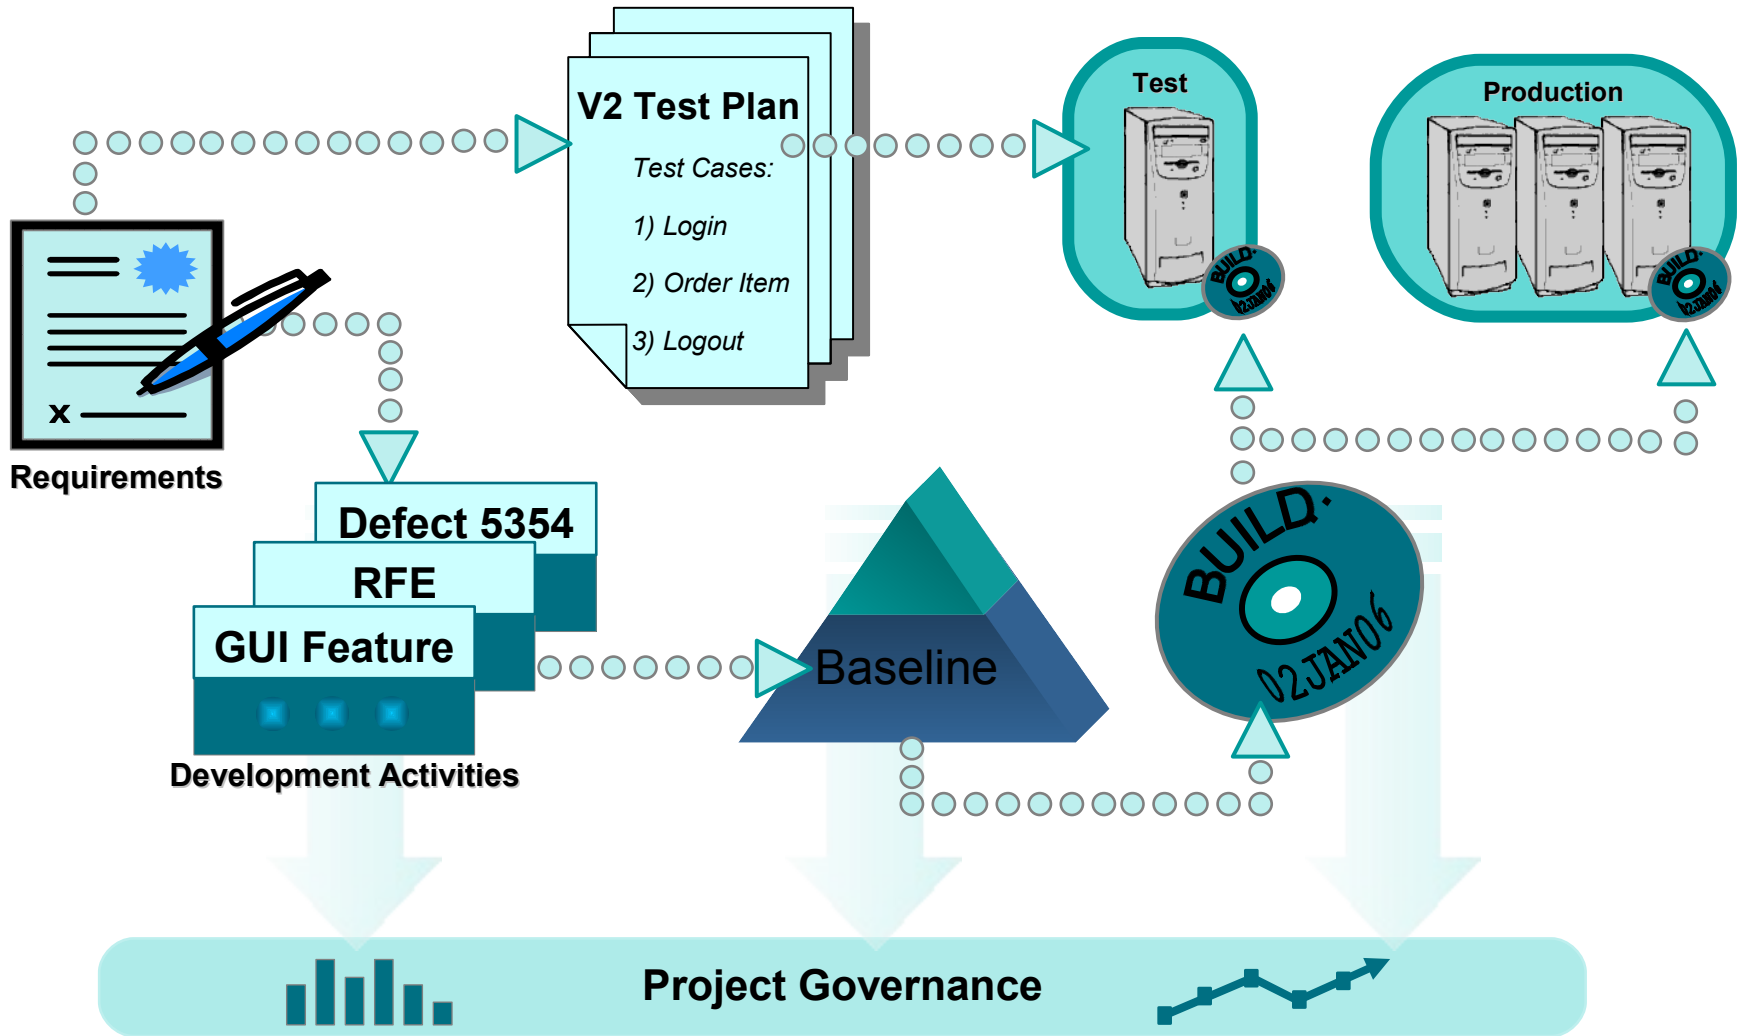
V2 Test Plan

Test Cases:

1) Login

2) Order Item

3) Logout

Test

Production

BUILD. 02JAN06

BUILD. 02JAN06

Requirements

X

Defect 5354

RFE

GUI Feature

Development Activities

Baseline

BUILD. 02JAN06

Project Governance